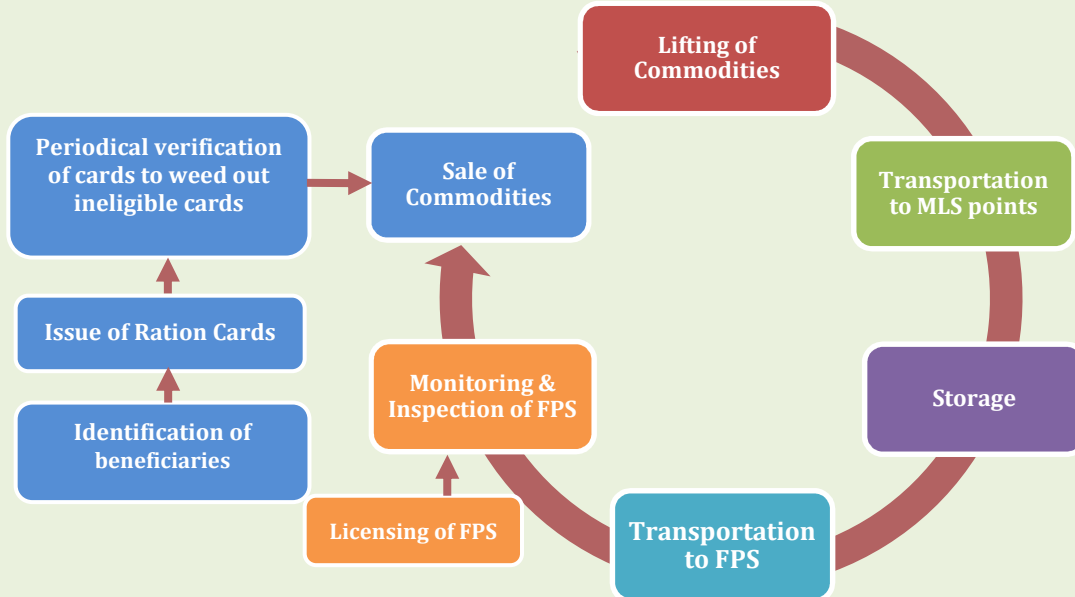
Identification of beneficiaries

Issue of Ration Cards

Periodical verification of cards to weed out ineligible cards

Sale of Commodities

Lifting of Commodities

Transportation to MLS points

Storage

Transportation to FPS

Monitoring & Inspection of FPS

Licensing of FPS